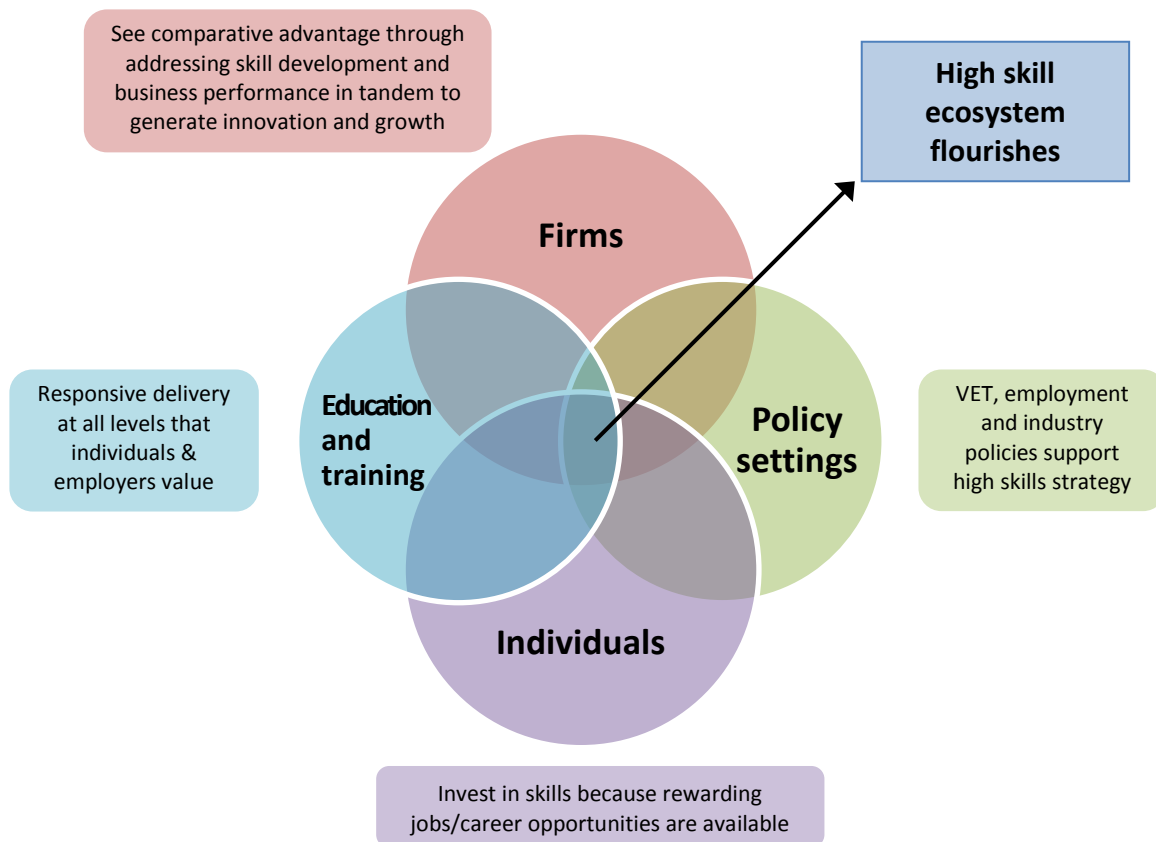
See comparative advantage through addressing skill development and business performance in tandem to generate innovation and growth

High skill ecosystem flourishes

Firms

Responsive delivery at all levels that individuals & employers value

Education and training

Policy settings

VET, employment and industry policies support high skills strategy

Individuals

Invest in skills because rewarding jobs/career opportunities are available